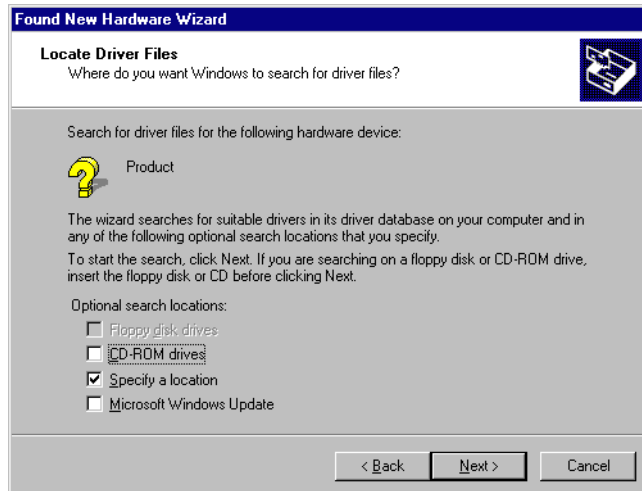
Found New Hardware Wizard

Locate Driver Files
Where do you want Windows to search for driver files?

Search for driver files for the following hardware device:

Product

The wizard searches for suitable drivers in its driver database on your computer and in any of the following optional search locations that you specify.

To start the search, click Next. If you are searching on a floppy disk or CD-ROM drive, insert the floppy disk or CD before clicking Next.

Optional search locations:

☐ Floppy disk drives
☐ CD-ROM drives
☑ Specify a location
☐ Microsoft Windows Update

< Back Next > Cancel